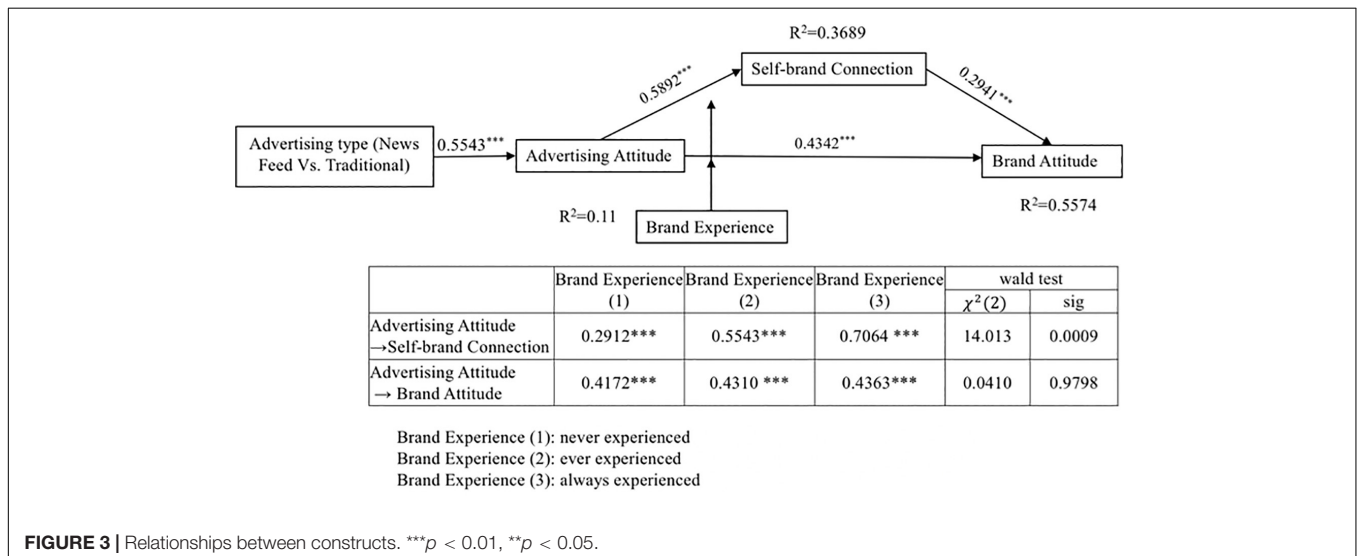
$R^2$=0.3689

Self-brand Connection

0.5892***

0.2941***

Advertising type (News Feed Vs. Traditional)

0.5543***

Advertising Attitude

0.4342***

Brand Attitude

$R^2$=0.11

Brand Experience

$R^2$=0.5574

| | Brand Experience (1) | Brand Experience (2) | Brand Experience (3) | wald test $\chi^2(2)$ | wald test sig |
|---|---|---|---|---|---|
| Advertising Attitude →Self-brand Connection | 0.2912*** | 0.5543*** | 0.7064 *** | 14.013 | 0.0009 |
| Advertising Attitude → Brand Attitude | 0.4172*** | 0.4310 *** | 0.4363*** | 0.0410 | 0.9798 |

Brand Experience (1): never experienced
Brand Experience (2): ever experienced
Brand Experience (3): always experienced

**FIGURE 3 |** Relationships between constructs. ***$p$ < 0.01, **$p$ < 0.05.